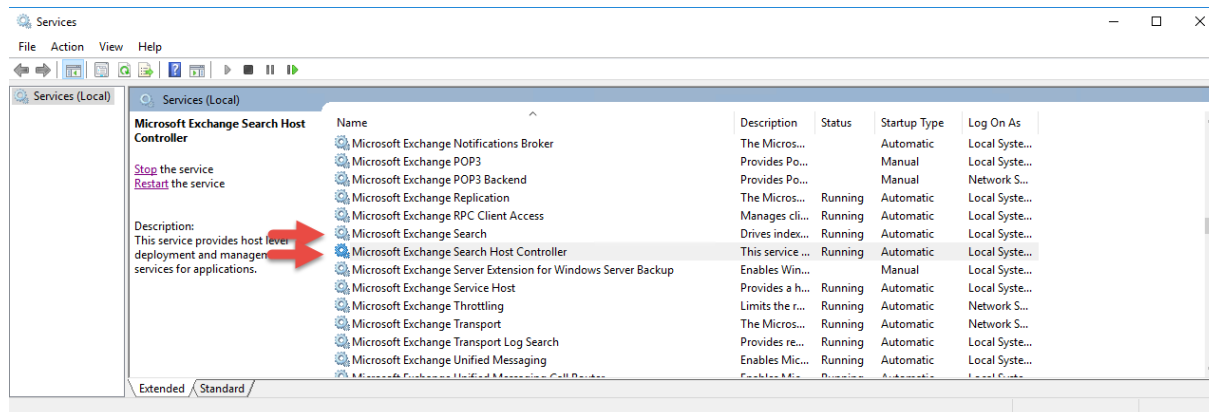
Services

File Action View Help

Services (Local)

Services (Local)

Microsoft Exchange Search Host Controller

Stop the service
Restart the service

Description:
This service provides host level deployment and managen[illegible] services for applications.

| Name | Description | Status | Startup Type | Log On As |
|---|---|---|---|---|
| Microsoft Exchange Notifications Broker | The Micros... | | Automatic | Local Syste... |
| Microsoft Exchange POP3 | Provides Po... | | Manual | Local Syste... |
| Microsoft Exchange POP3 Backend | Provides Po... | | Manual | Network S... |
| Microsoft Exchange Replication | The Micros... | Running | Automatic | Local Syste... |
| Microsoft Exchange RPC Client Access | Manages cli... | Running | Automatic | Local Syste... |
| Microsoft Exchange Search | Drives index... | Running | Automatic | Local Syste... |
| Microsoft Exchange Search Host Controller | This service ... | Running | Automatic | Local Syste... |
| Microsoft Exchange Server Extension for Windows Server Backup | Enables Win... | | Manual | Local Syste... |
| Microsoft Exchange Service Host | Provides a h... | Running | Automatic | Local Syste... |
| Microsoft Exchange Throttling | Limits the r... | Running | Automatic | Network S... |
| Microsoft Exchange Transport | The Micros... | Running | Automatic | Network S... |
| Microsoft Exchange Transport Log Search | Provides re... | Running | Automatic | Local Syste... |
| Microsoft Exchange Unified Messaging | Enables Mic... | Running | Automatic | Local Syste... |
| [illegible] | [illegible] | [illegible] | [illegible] | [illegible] |

Extended Standard